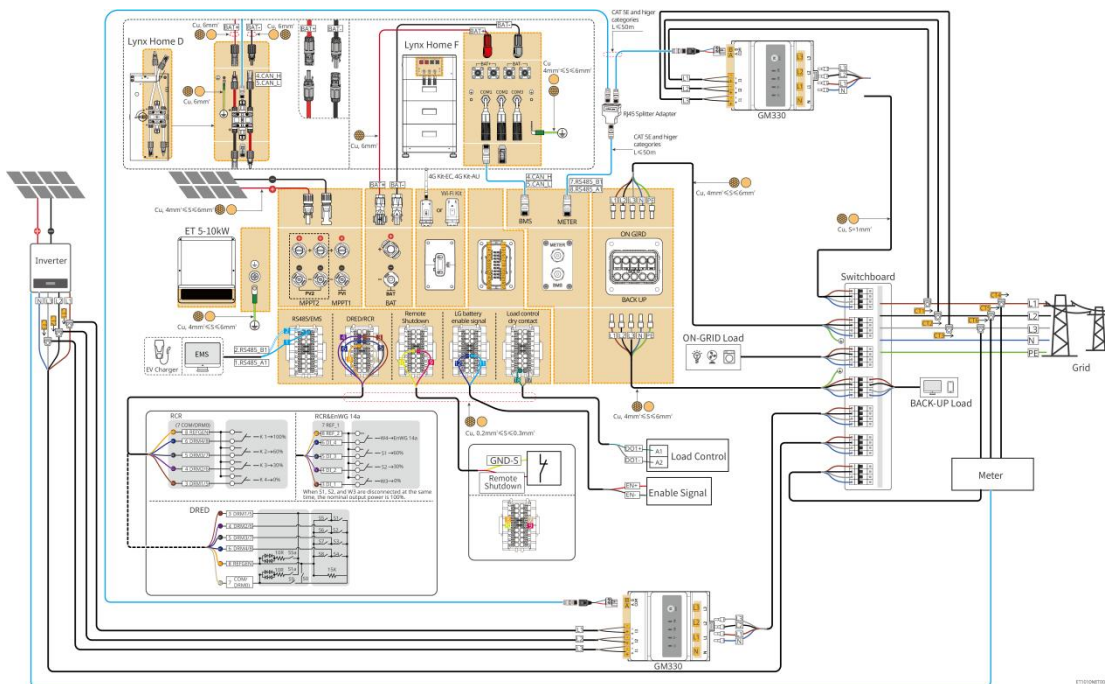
Lynx Home D

Cu, 6mm²

BAT+ BAT-

Cu, 6mm²

4.CAN_H
5.CAN_L

Cu, 6mm²

Lynx Home F

BAT+ BAT-

Cu
4mm²≤S≤6mm²

COM1 COM2 COM3

Cu, 6mm²

CAT 5E and higer categories
L≤50m

RJ45 Splitter Adapter

CAT 5E and higer categories
L≤50m

GM330

L1 L2 L3 N

Inverter

Cu, 4mm²≤S≤6mm²

ET 5-10kW

BAT+ BAT-

4G Kit-EC, 4G Kit-AU
Wi-Fi Kit
or

4.CAN_H
5.CAN_L

7.RS485_B
8.RS485_A

BMS METER

Cu, 4mm²≤S≤6mm²

Cu, S≥1mm²

MPPT2 MPPT1 BAT

METER BMS

ON GRID

BACK UP

Switchboard

Cu, 4mm²≤S≤6mm²

RS485/EMS DRED/RCR Remote Shutdown LG battery enable signal Load control dry contact

ON-GRID Load

EMS
2.RS485_B1
1.RS485_A1

EV Charger

L1 L2 L3 N PE

Grid

BACK-UP Load

Cu, 4mm²≤S≤6mm²

Cu, 0.2mm²≤S≤0.3mm²

RCR
(7.COM/DRM0)

K1→100%
K2→60%
K3→30%
K4→0%

RCR&EnWG 14a
7.REF_1
→W4→EnWG 14a
S1→60%
S2→30%
W3→0%

When S1, S2, and W3 are disconnected at the same time, the nominal output power is 100%.

GND-S
Remote Shutdown

DO1 A1
DO2 A2
Load Control

EN+
EN-
Enable Signal

Meter

DRED
1.DRM1/5
2.DRM2/6
3.DRM3/7
4.DRM4/8
5.REFGEN
6.COM/DRM0

GM330

ET10INET00